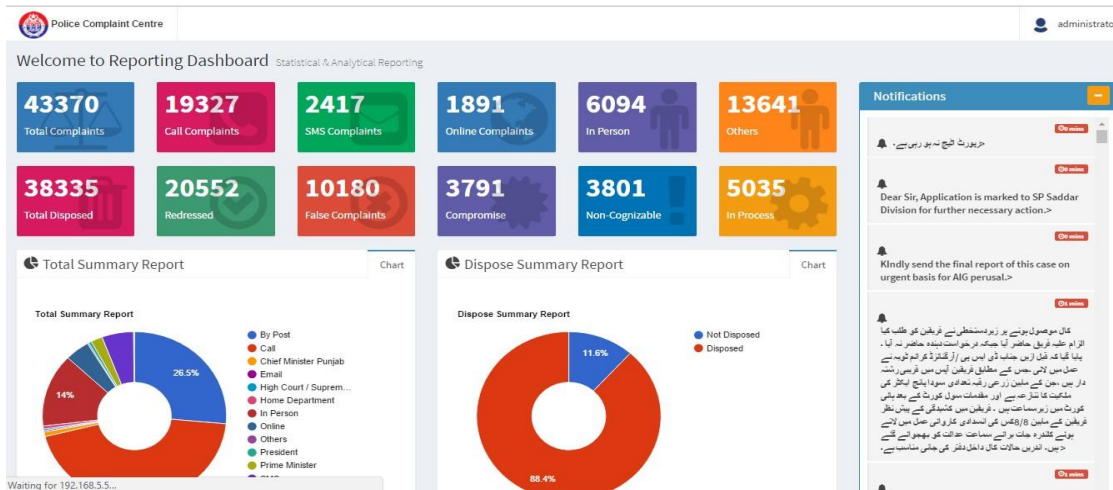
Police Complaint Centre

administrato

Welcome to Reporting Dashboard Statistical & Analytical Reporting

43370 Total Complaints

19327 Call Complaints

2417 SMS Complaints

1891 Online Complaints

6094 In Person

13641 Others

38335 Total Disposed

20552 Redressed

10180 False Complaints

3791 Compromise

3801 Non-Cognizable

5035 In Process

Notifications

0 mins

حرپورٹ اتیج نہ ہو رہی ہے۔

0 mins

Dear Sir, Application is marked to SP Saddar Division for further necessary action.>

0 mins

KIndly send the final report of this case on urgent basis for AIG perusal.>

1 mins

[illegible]

0 mins

Total Summary Report

Chart

Total Summary Report

By Post
Call
Chief Minister Punjab
Email
High Court / Suprem...
Home Department
In Person
Online
Others
President
Prime Minister

26.5%

14%

Dispose Summary Report

Chart

Dispose Summary Report

Not Disposed
Disposed

11.6%

88.4%

Waiting for 192.168.5.5...